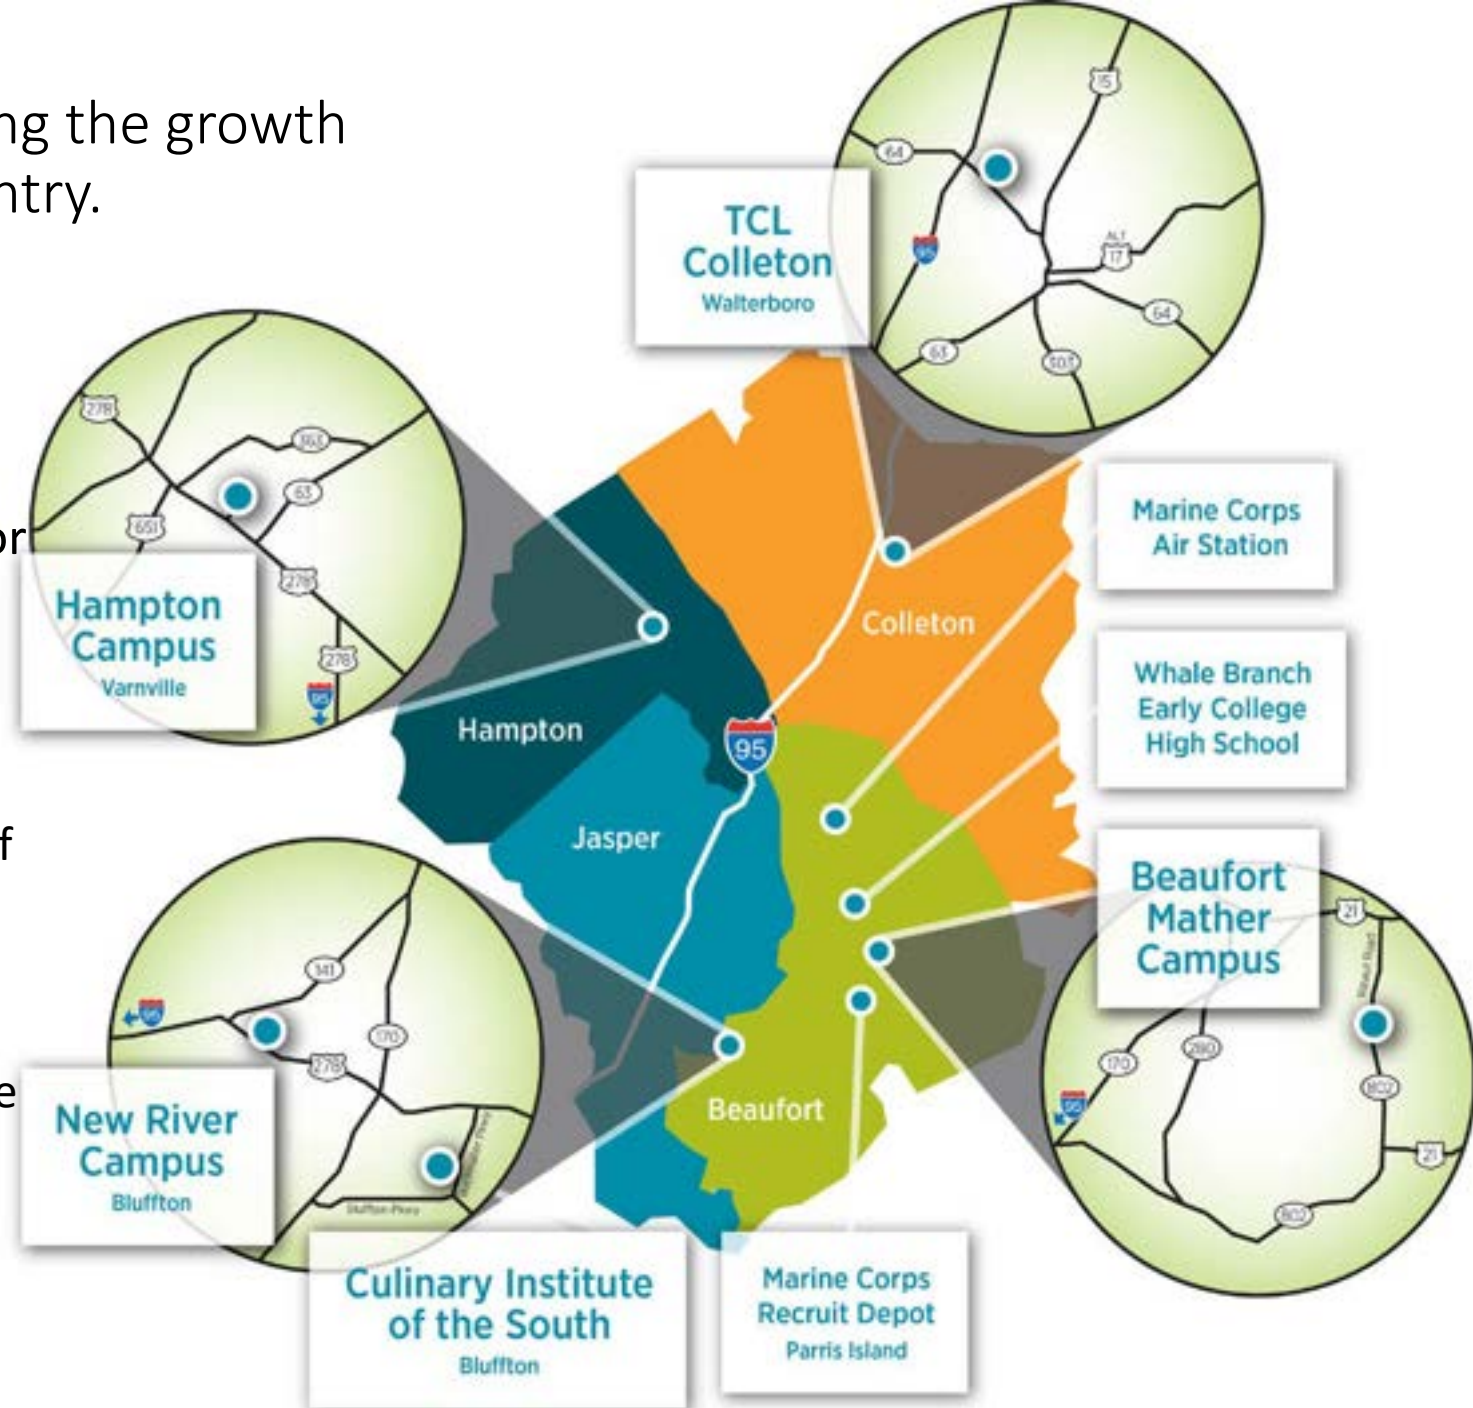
ng the growth
ntry.

or

f

e

TCL
Colleton
Walterboro

15
64
95
ALT 17
64
63
303

278
363
63
651
278
278
95

Hampton
Campus
Varnville

Marine Corps
Air Station

Colleton

Whale Branch
Early College
High School

Hampton

95

Jasper

Beaufort
Mather
Campus

141
95
170
278

New River
Campus
Bluffton

Beaufort

21
170
280
802
95
21
802

Culinary Institute
of the South
Bluffton

Marine Corps
Recruit Depot
Parris Island